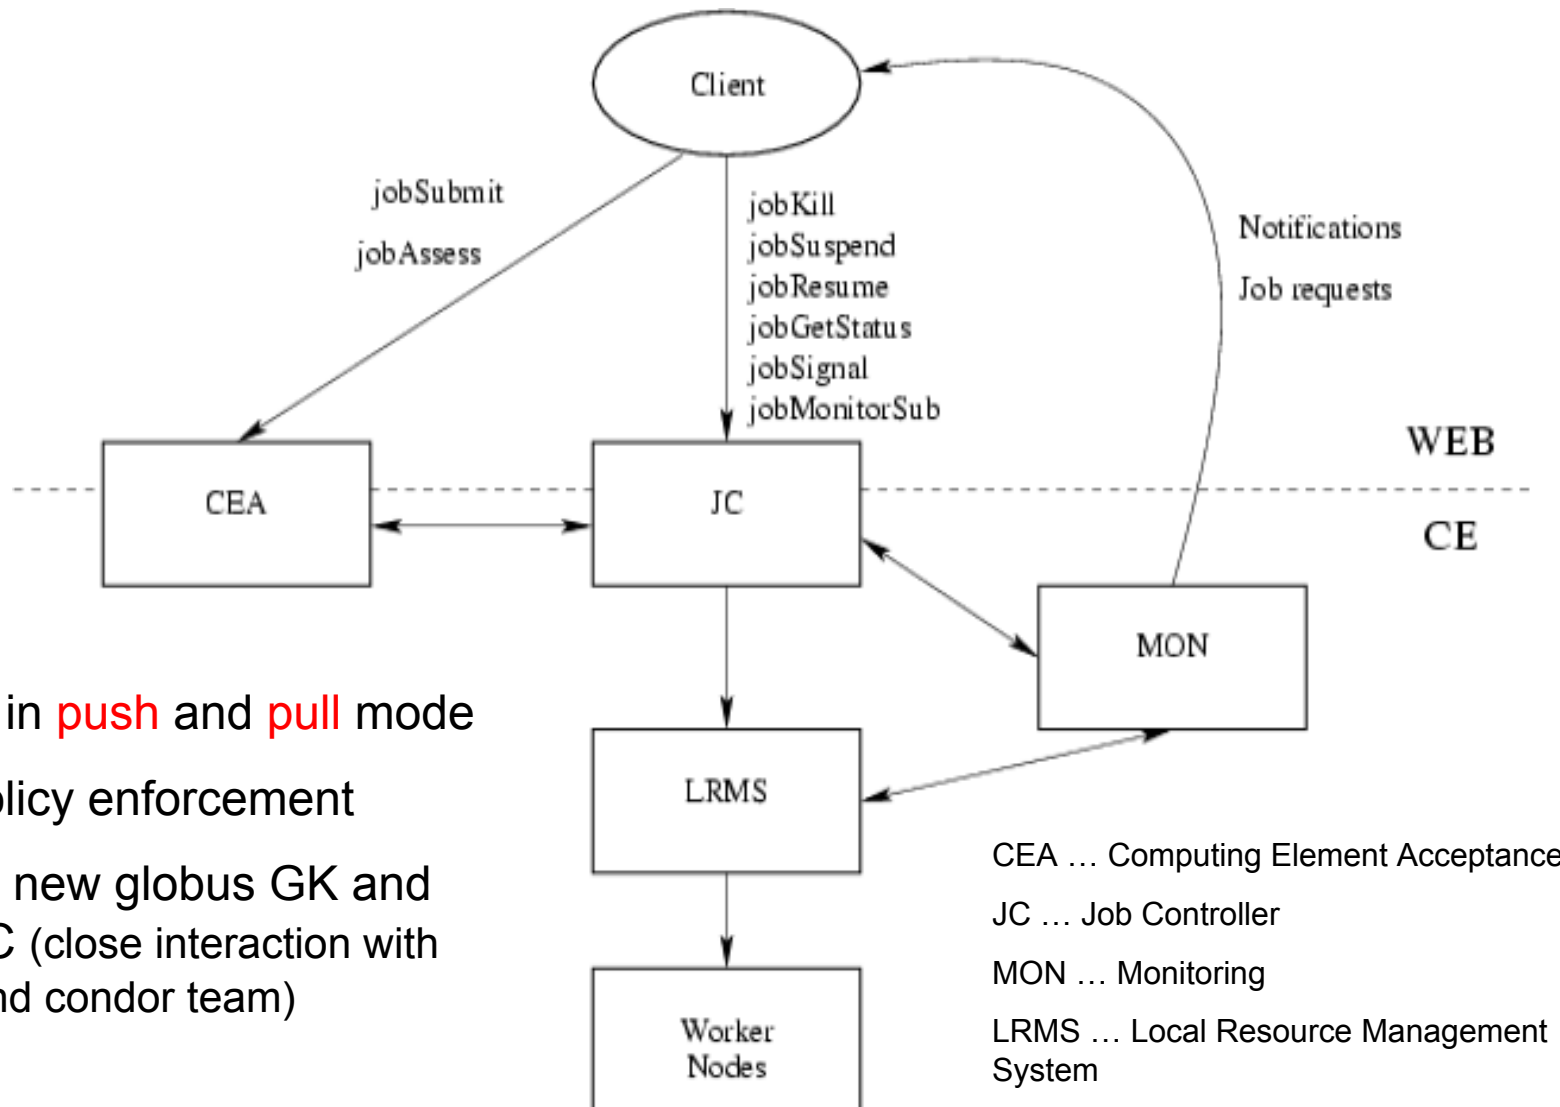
Client

jobSubmit

jobAssess

jobKill
jobSuspend
jobResume
jobGetStatus
jobSignal
jobMonitorSub

Notifications

Job requests

WEB

CE

CEA

JC

MON

LRMS

Worker Nodes

in push and pull mode

licy enforcement

new globus GK and
C (close interaction with
nd condor team)

CEA … Computing Element Acceptance

JC … Job Controller

MON … Monitoring

LRMS … Local Resource Management System